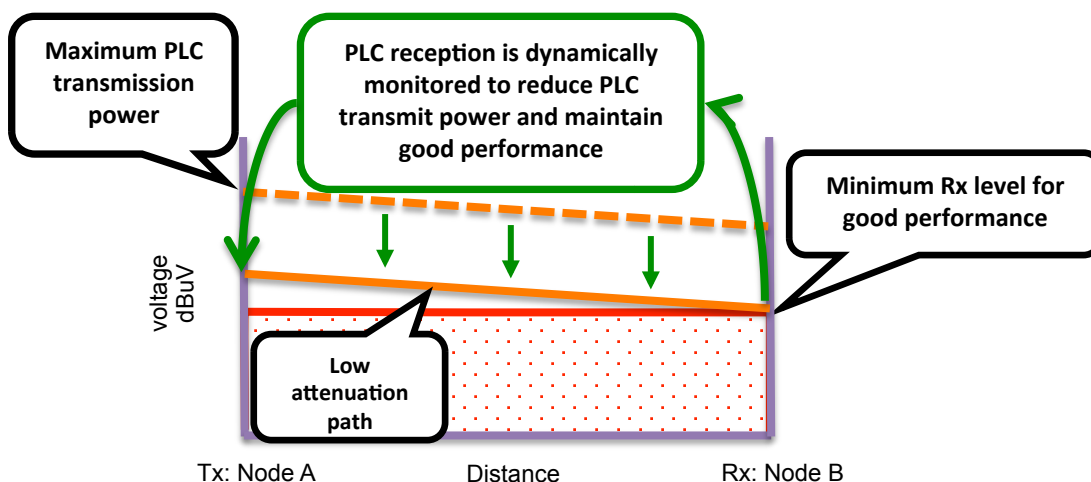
Maximum PLC transmission power

PLC reception is dynamically monitored to reduce PLC transmit power and maintain good performance

Minimum Rx level for good performance

voltage dBuV

Low attenuation path

Tx: Node A

Distance

Rx: Node B